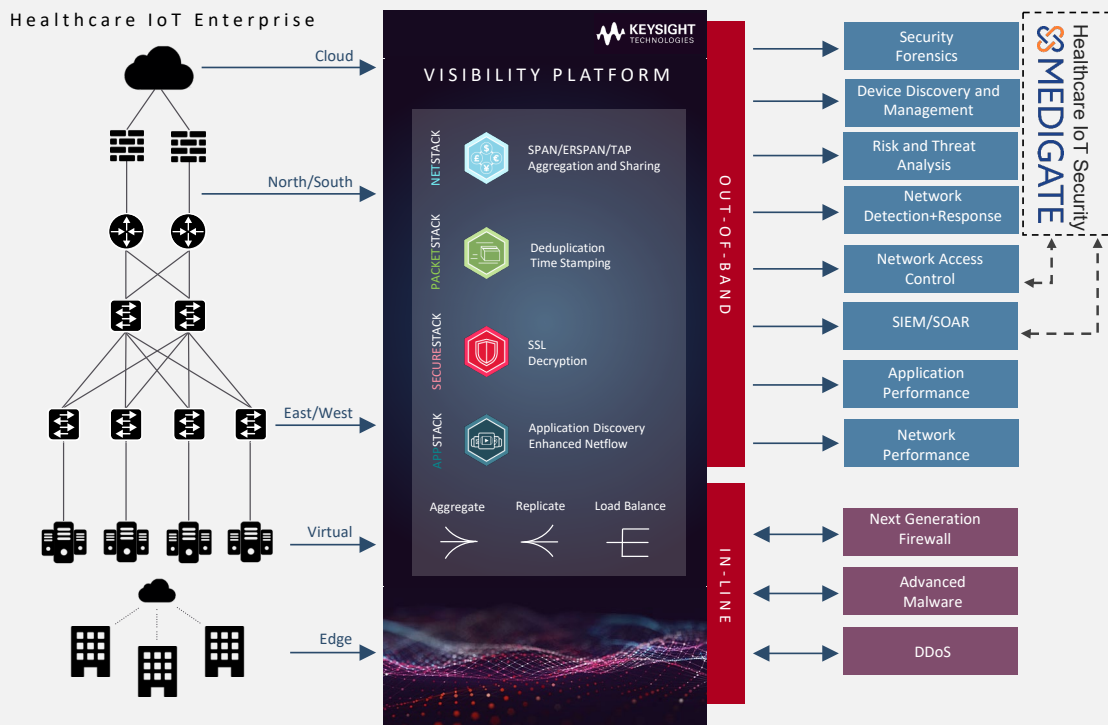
Healthcare IoT Enterprise

Cloud

North/South

East/West

Virtual

Edge

KEYSIGHT TECHNOLOGIES

VISIBILITY PLATFORM

NETSTACK
SPAN/ERSPAN/TAP Aggregation and Sharing

PACKETSTACK
Deduplication Time Stamping

SECURESTACK
SSL Decryption

APPSTACK
Application Discovery Enhanced Netflow

Aggregate
Replicate
Load Balance

OUT-OF-BAND

IN-LINE

Security Forensics

Device Discovery and Management

Risk and Threat Analysis

Network Detection+Response

Network Access Control

SIEM/SOAR

Application Performance

Network Performance

Next Generation Firewall

Advanced Malware

DDoS

MEDIGATE
Healthcare IoT Security